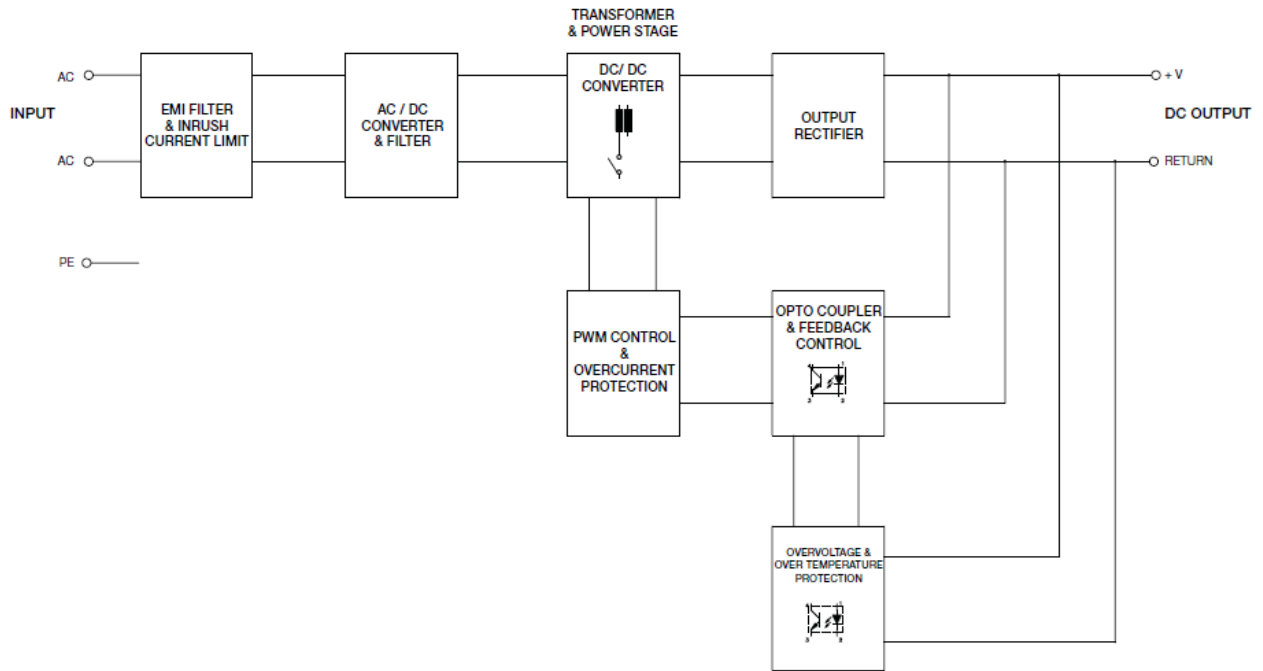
INPUT

AC

AC

PE

EMI FILTER & INRUSH CURRENT LIMIT

AC / DC CONVERTER & FILTER

TRANSFORMER & POWER STAGE

DC/ DC CONVERTER

OUTPUT RECTIFIER

+ V

RETURN

DC OUTPUT

PWM CONTROL & OVERCURRENT PROTECTION

OPTO COUPLER & FEEDBACK CONTROL

OVERVOLTAGE & OVER TEMPERATURE PROTECTION